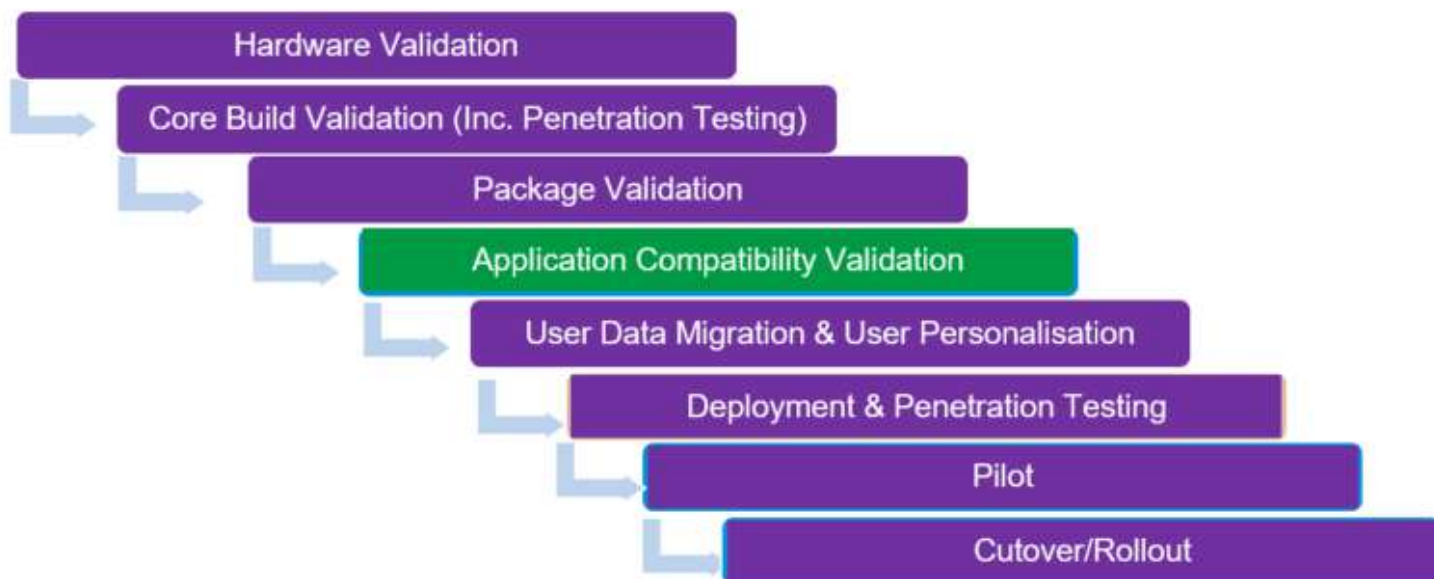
Hardware Validation

Core Build Validation (Inc. Penetration Testing)

Package Validation

Application Compatibility Validation

User Data Migration & User Personalisation

Deployment & Penetration Testing

Pilot

Cutover/Rollout